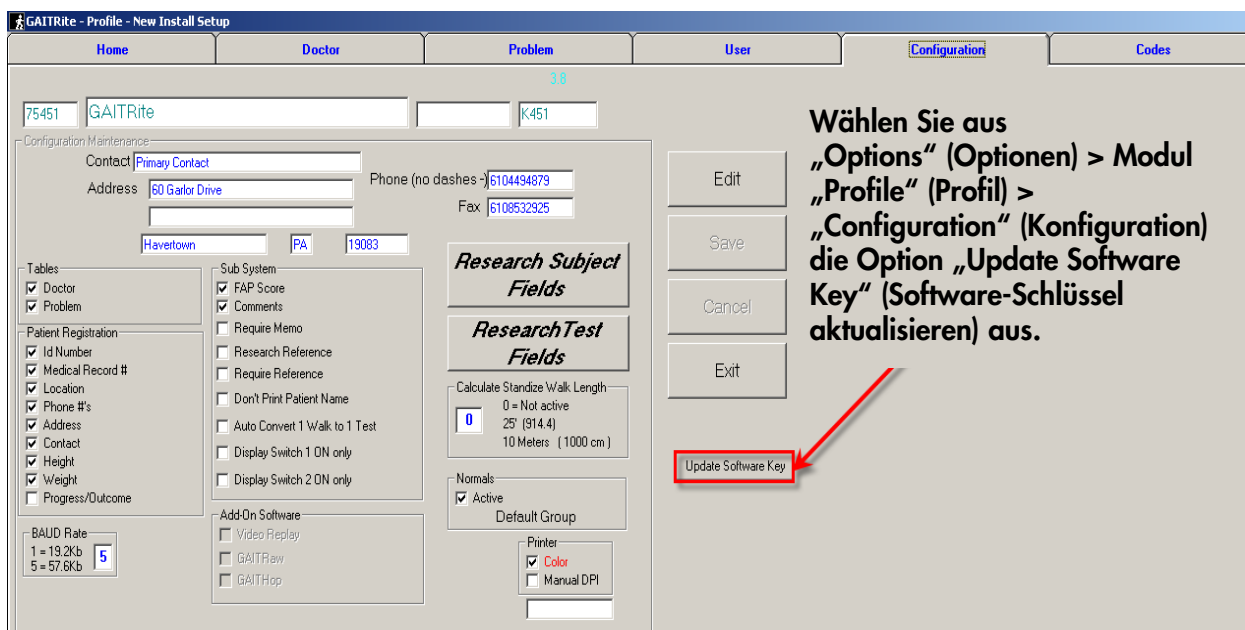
GAITRite - Profile - New Install Setup

Home
Doctor
Problem
User
Configuration
Codes

3.8

75451
GAITRite
K451

Configuration Maintenance
Contact Primary Contact
Address 60 Garlor Drive
Phone (no dashes -) 6104494879
Fax 6108532925
Havertown PA 19083

Tables
☑ Doctor
☑ Problem

Patient Registration
☑ Id Number
☑ Medical Record #
☑ Location
☑ Phone #'s
☑ Address
☑ Contact
☑ Height
☑ Weight
☐ Progress/Outcome

BAUD Rate
1 = 19.2Kb
5 = 57.6Kb
5

Sub System
☑ FAP Score
☑ Comments
☐ Require Memo
☐ Research Reference
☐ Require Reference
☐ Don't Print Patient Name
☐ Auto Convert 1 Walk to 1 Test
☐ Display Switch 1 ON only
☐ Display Switch 2 ON only

Add-On Software
☐ Video Replay
☐ GAITRaw
☐ GAITHop

Research Subject Fields

ResearchTest Fields

Calculate Standize Walk Length
0
0 = Not active
25' (914.4)
10 Meters ( 1000 cm )

Normals
☑ Active
Default Group

Printer
☑ Color
☐ Manual DPI

Edit
Save
Cancel
Exit

Update Software Key

Wählen Sie aus „Options" (Optionen) > Modul „Profile" (Profil) > „Configuration" (Konfiguration) die Option „Update Software Key" (Software-Schlüssel aktualisieren) aus.